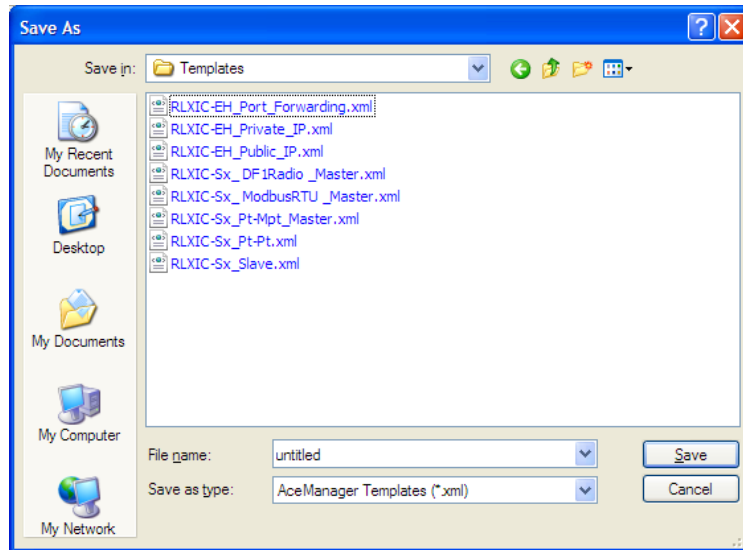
Save As

Save in: Templates

My Recent Documents

Desktop

My Documents

My Computer

My Network

RLXIC-EH_Port_Forwarding.xml
RLXIC-EH_Private_IP.xml
RLXIC-EH_Public_IP.xml
RLXIC-Sx_ DF1Radio _Master.xml
RLXIC-Sx_ ModbusRTU _Master.xml
RLXIC-Sx_Pt-Mpt_Master.xml
RLXIC-Sx_Pt-Pt.xml
RLXIC-Sx_Slave.xml

File name: untitled
Save as type: AceManager Templates (*.xml)

Save
Cancel